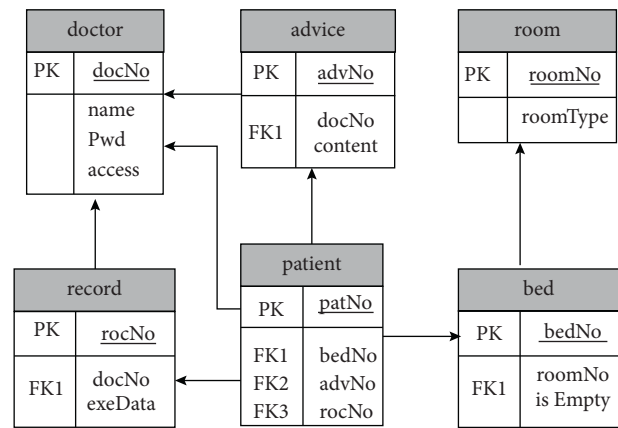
doctor
PK docNo
name
Pwd
access

advice
PK advNo
FK1 docNo
content

room
PK roomNo
roomType

record
PK rocNo
FK1 docNo
exeData

patient
PK patNo
FK1 bedNo
FK2 advNo
FK3 rocNo

bed
PK bedNo
FK1 roomNo
is Empty